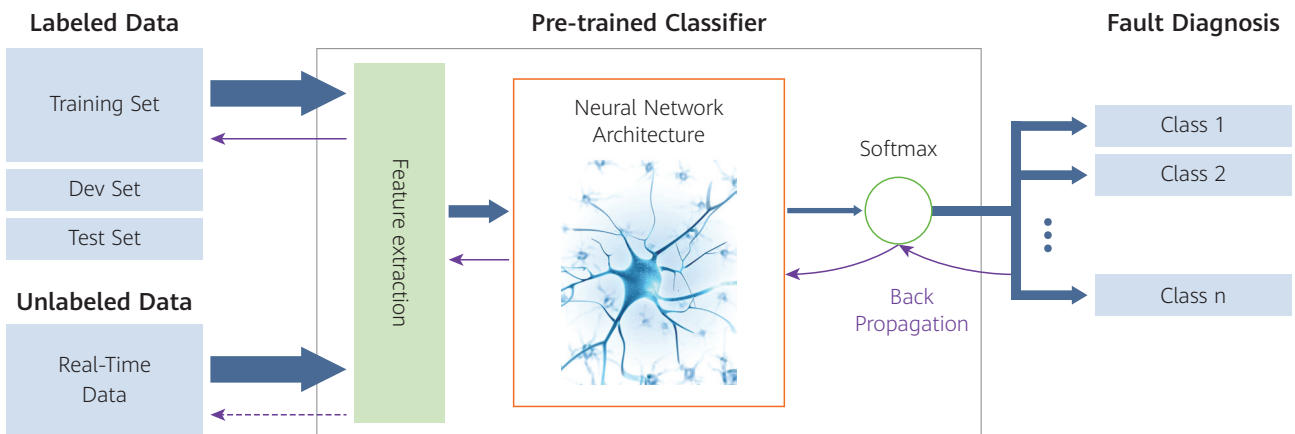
Labeled Data

Training Set

Dev Set

Test Set

Unlabeled Data

Real-Time Data

Pre-trained Classifier

Feature extraction

Neural Network Architecture

Softmax

Back Propagation

Fault Diagnosis

Class 1

Class 2

Class n